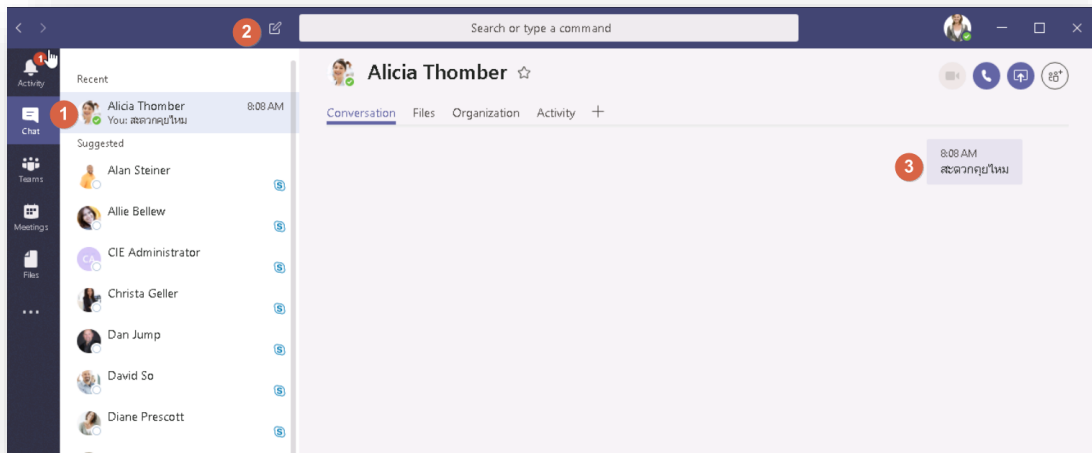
2

Search or type a command

1
Activity

Chat

Teams

Meetings

Files

...

Recent

1
Alicia Thomber 8:08 AM
You: สะดวกคุยไหม

Suggested

Alan Steiner

Allie Bellew

CA
CIE Administrator

Christa Geller

Dan Jump

David So

Diane Prescott

Alicia Thomber ☆

Conversation Files Organization Activity +

3
8:08 AM
สะดวกคุยไหม